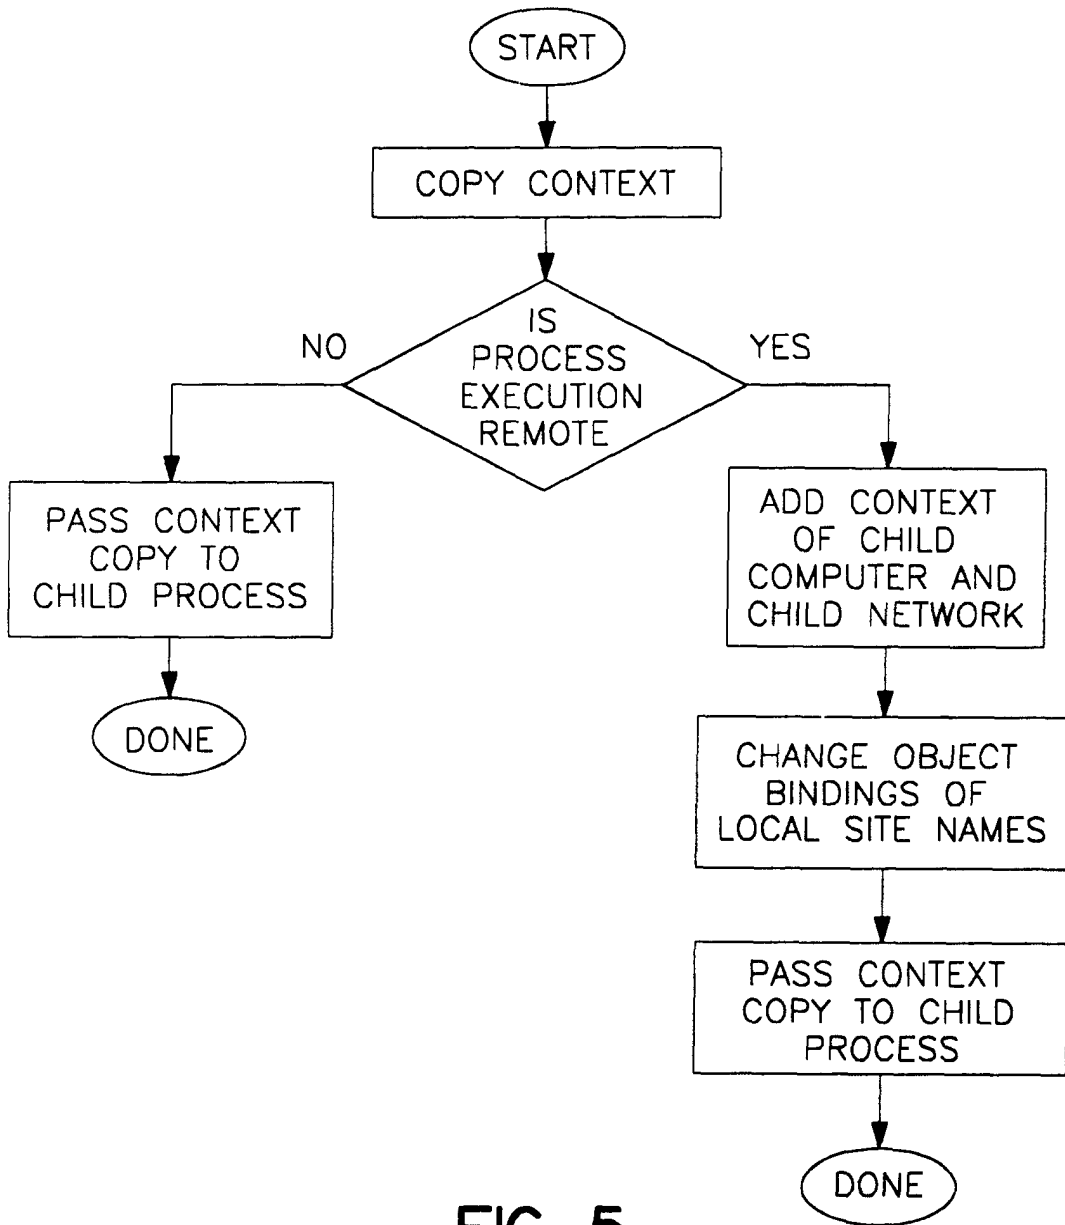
START

COPY CONTEXT

IS PROCESS EXECUTION REMOTE

NO

YES

PASS CONTEXT COPY TO CHILD PROCESS

DONE

ADD CONTEXT OF CHILD COMPUTER AND CHILD NETWORK

CHANGE OBJECT BINDINGS OF LOCAL SITE NAMES

PASS CONTEXT COPY TO CHILD PROCESS

DONE

FIG. 5